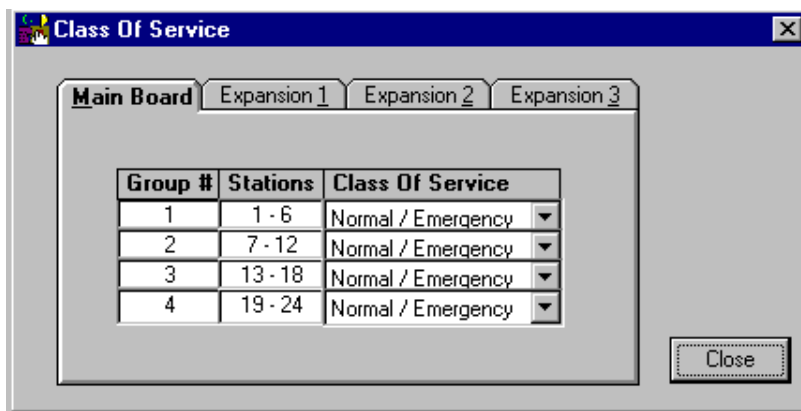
Class Of Service

Main Board | Expansion 1 | Expansion 2 | Expansion 3

| Group # | Stations | Class Of Service |
|---|---|---|
| 1 | 1 - 6 | Normal / Emergency |
| 2 | 7 - 12 | Normal / Emergency |
| 3 | 13 - 18 | Normal / Emergency |
| 4 | 19 - 24 | Normal / Emergency |

Close